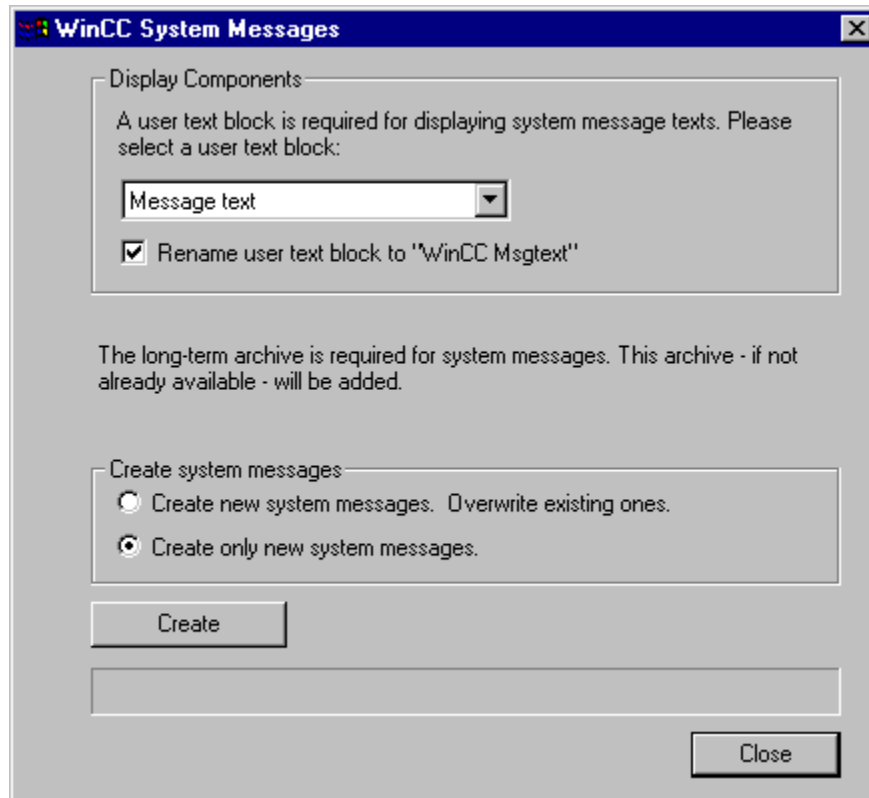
WinCC System Messages

Display Components

A user text block is required for displaying system message texts. Please select a user text block:

Message text

Rename user text block to "WinCC Msgtext"

The long-term archive is required for system messages. This archive - if not already available - will be added.

Create system messages

Create new system messages. Overwrite existing ones.

Create only new system messages.

Create

Close